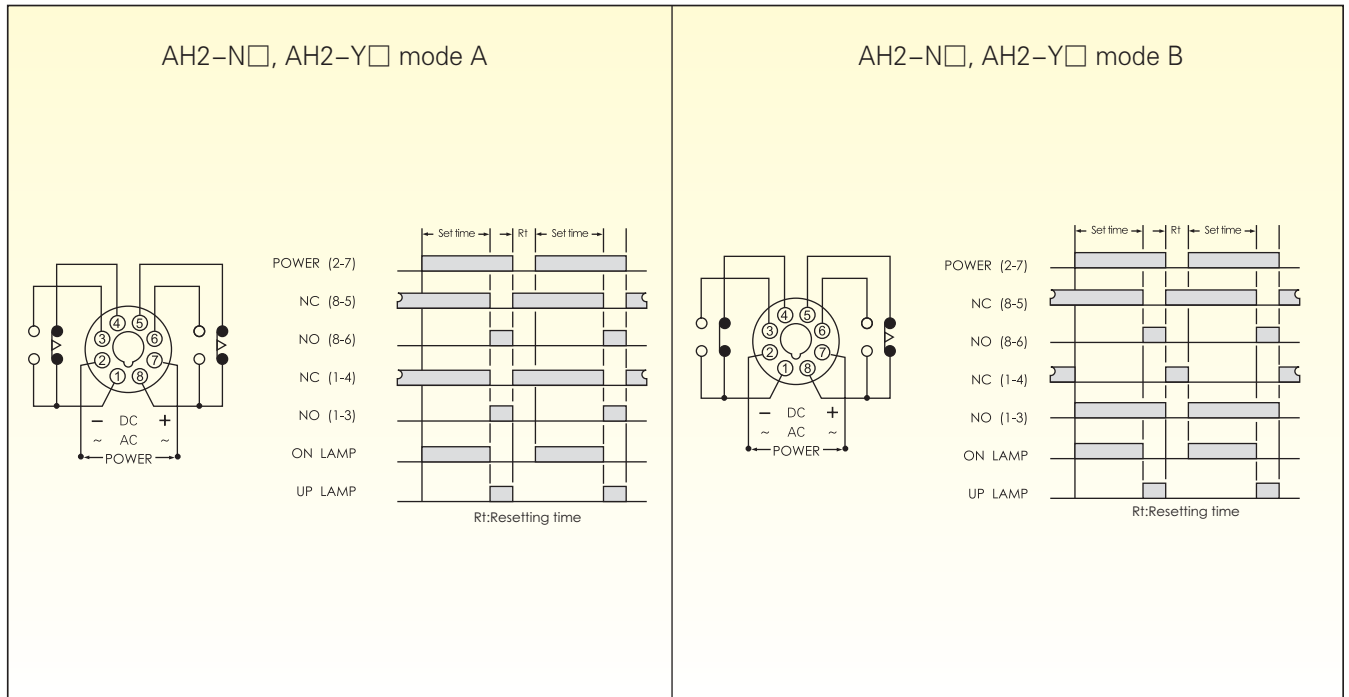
AH2−N□, AH2−Y□ mode A

④⑤
③⑥
②⑦
①⑧
− DC +
~ AC ~
POWER

Set time
Rt
Set time

POWER (2-7)
NC (8-5)
NO (8-6)
NC (1-4)
NO (1-3)
ON LAMP
UP LAMP

Rt:Resetting time

AH2−N□, AH2−Y□ mode B

④⑤
③⑥
②⑦
①⑧
− DC +
~ AC ~
POWER

Set time
Rt
Set time

POWER (2-7)
NC (8-5)
NO (8-6)
NC (1-4)
NO (1-3)
ON LAMP
UP LAMP

Rt:Resetting time